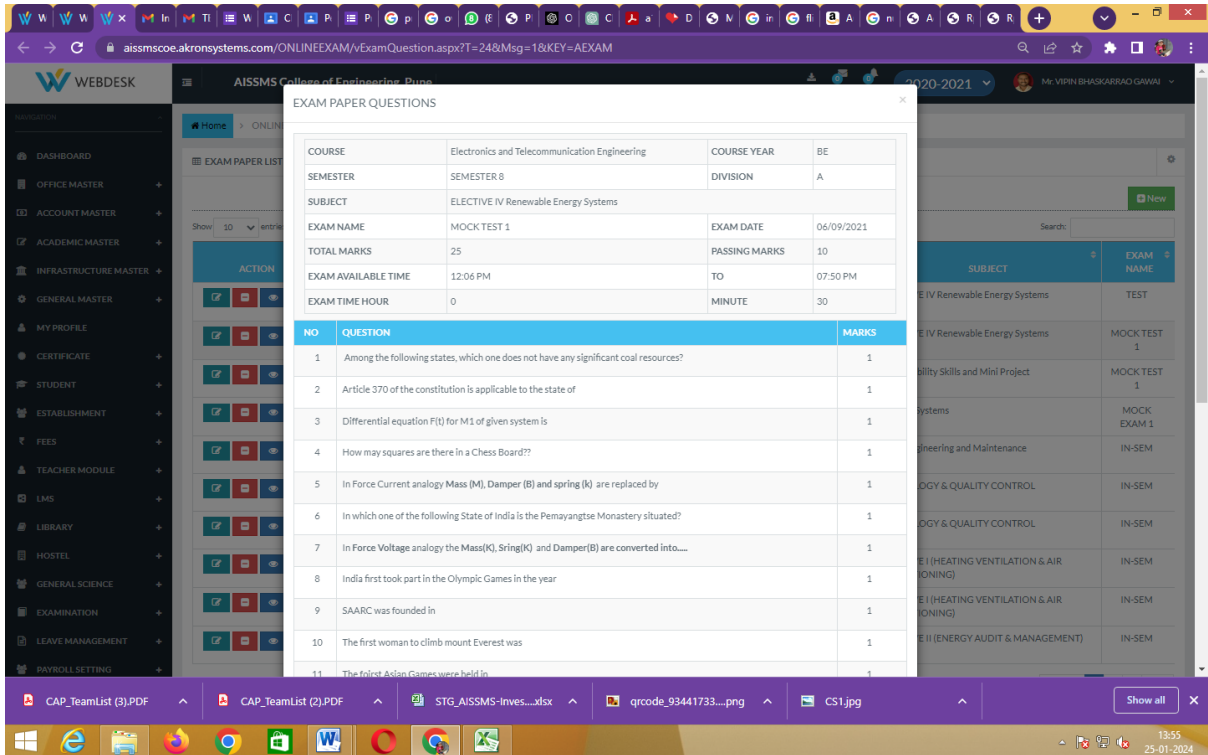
aissmscoe.akronsystems.com/ONLINEEXAM/vExamQuestion.aspx?T=24&Msg=1&KEY=AEXAM

WEBDESK

AISSMS College of Engineering, Pune

2020-2021

Mr. VIPIN BHASKARRAO GAWAI

NAVIGATION

DASHBOARD
OFFICE MASTER
ACCOUNT MASTER
ACADEMIC MASTER
INFRASTRUCTURE MASTER
GENERAL MASTER
MY PROFILE
CERTIFICATE
STUDENT
ESTABLISHMENT
FEES
TEACHER MODULE
LMS
LIBRARY
HOSTEL
GENERAL SCIENCE
EXAMINATION
LEAVE MANAGEMENT
PAYROLL SETTING

Home > ONLIN

EXAM PAPER LIST

New

Show 10 entries

Search:

ACTION

SUBJECT | EXAM NAME
E IV Renewable Energy Systems | TEST
E IV Renewable Energy Systems | MOCK TEST 1
bility Skills and Mini Project | MOCK TEST 1
Systems | MOCK EXAM 1
gineering and Maintenance | IN-SEM
LOGY & QUALITY CONTROL | IN-SEM
LOGY & QUALITY CONTROL | IN-SEM
E I (HEATING VENTILATION & AIR IONING) | IN-SEM
E I (HEATING VENTILATION & AIR IONING) | IN-SEM
E II (ENERGY AUDIT & MANAGEMENT) | IN-SEM

EXAM PAPER QUESTIONS

| COURSE | Electronics and Telecommunication Engineering | COURSE YEAR | BE |
|---|---|---|---|
| SEMESTER | SEMESTER 8 | DIVISION | A |
| SUBJECT | ELECTIVE IV Renewable Energy Systems | | |
| EXAM NAME | MOCK TEST 1 | EXAM DATE | 06/09/2021 |
| TOTAL MARKS | 25 | PASSING MARKS | 10 |
| EXAM AVAILABLE TIME | 12:06 PM | TO | 07:50 PM |
| EXAM TIME HOUR | 0 | MINUTE | 30 |

| NO | QUESTION | MARKS |
|---|---|---|
| 1 | Among the following states, which one does not have any significant coal resources? | 1 |
| 2 | Article 370 of the constitution is applicable to the state of | 1 |
| 3 | Differential equation F(t) for M1 of given system is | 1 |
| 4 | How may squares are there in a Chess Board?? | 1 |
| 5 | In Force Current analogy Mass (M), Damper (B) and spring (k) are replaced by | 1 |
| 6 | In which one of the following State of India is the Pemayangtse Monastery situated? | 1 |
| 7 | In Force Voltage analogy the Mass(K), Sring(K) and Damper(B) are converted into..... | 1 |
| 8 | India first took part in the Olympic Games in the year | 1 |
| 9 | SAARC was founded in | 1 |
| 10 | The first woman to climb mount Everest was | 1 |
| 11 | The foirst Asian Games were held in | 1 |

CAP_TeamList (3).PDF
CAP_TeamList (2).PDF
STG_AISSMS-Inves....xlsx
qrcode_93441733....png
CS1.jpg
Show all

13:55
25-01-2024